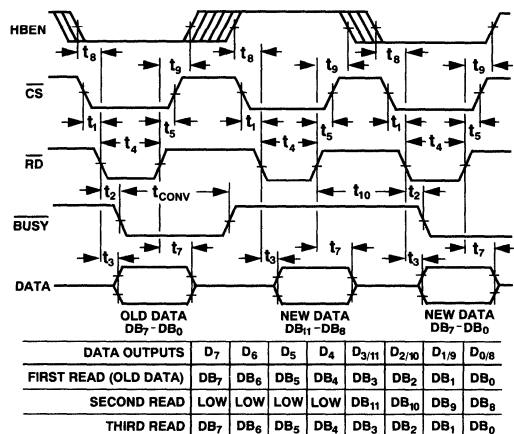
HBEN

$t_8$ $t_9$ $t_8$ $t_9$ $t_8$ $t_9$

$\overline{CS}$

$t_1$ $t_5$ $t_1$ $t_5$ $t_1$ $t_5$

$t_4$ $t_4$ $t_4$

$\overline{RD}$

$t_2$ $t_{CONV}$ $t_{10}$ $t_2$

$\overline{BUSY}$

$t_3$ $t_7$ $t_3$ $t_7$ $t_3$ $t_7$

DATA

OLD DATA $DB_7 - DB_0$

NEW DATA $DB_{11} - DB_8$

NEW DATA $DB_7 - DB_0$

| DATA OUTPUTS | $D_7$ | $D_6$ | $D_5$ | $D_4$ | $D_{3/11}$ | $D_{2/10}$ | $D_{1/9}$ | $D_{0/8}$ |
|---|---|---|---|---|---|---|---|---|
| FIRST READ (OLD DATA) | $DB_7$ | $DB_6$ | $DB_5$ | $DB_4$ | $DB_3$ | $DB_2$ | $DB_1$ | $DB_0$ |
| SECOND READ | LOW | LOW | LOW | LOW | $DB_{11}$ | $DB_{10}$ | $DB_9$ | $DB_8$ |
| THIRD READ | $DB_7$ | $DB_6$ | $DB_5$ | $DB_4$ | $DB_3$ | $DB_2$ | $DB_1$ | $DB_0$ |